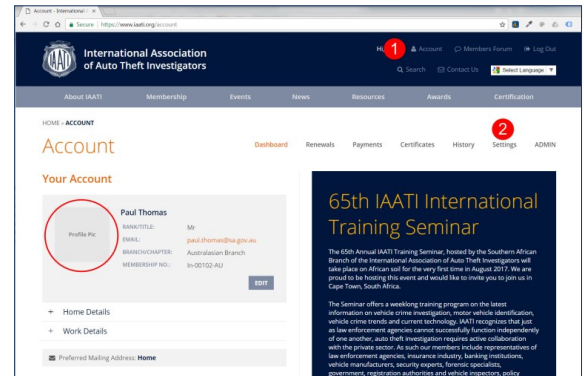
Account - International ×

Secure | https://www.iaati.org/account

IAATI

International Association of Auto Theft Investigators

Hi, 1 Account Members Forum Log Out

Search Contact Us Select Language

About IAATI Membership Events News Resources Awards Certification

HOME » ACCOUNT

Account

Dashboard Renewals Payments Certificates History 2 Settings ADMIN

Your Account

Profile Pic

Paul Thomas

RANK/TITLE: Mr

EMAIL: paul.thomas@sa.gov.au

BRANCH/CHAPTER: Australasian Branch

MEMBERSHIP NO.: In-00102-AU

EDIT

+ Home Details

+ Work Details

Preferred Mailing Address: Home

65th IAATI International Training Seminar

The 65th Annual IAATI Training Seminar, hosted by the Southern African Branch of the International Association of Auto Theft Investigators will take place on African soil for the very first time in August 2017. We are proud to be hosting this event and would like to invite you to join us in Cape Town, South Africa.

The Seminar offers a weeklong training program on the latest information on vehicle crime investigation, motor vehicle identification, vehicle crime trends and current technology. IAATI recognizes that just as law enforcement agencies cannot successfully function independently of one another, auto theft investigation requires active collaboration with the private sector. As such our members include representatives of law enforcement agencies, insurance industry, banking institutions, vehicle manufacturers, security experts, forensic specialists, government, registration authorities and vehicle inspectors, policy